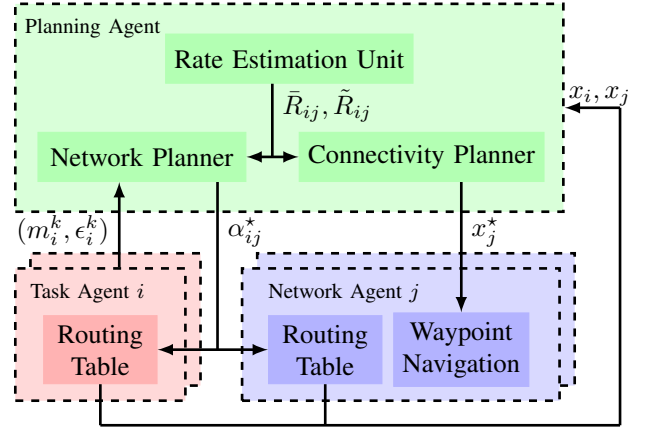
Planning Agent

Rate Estimation Unit

$\bar{R}_{ij}, \tilde{R}_{ij}$

$x_i, x_j$

Network Planner

Connectivity Planner

$(m_i^k, \epsilon_i^k)$

$\alpha_{ij}^\star$

$x_j^\star$

Task Agent $i$

Routing Table

Network Agent $j$

Routing Table

Waypoint Navigation